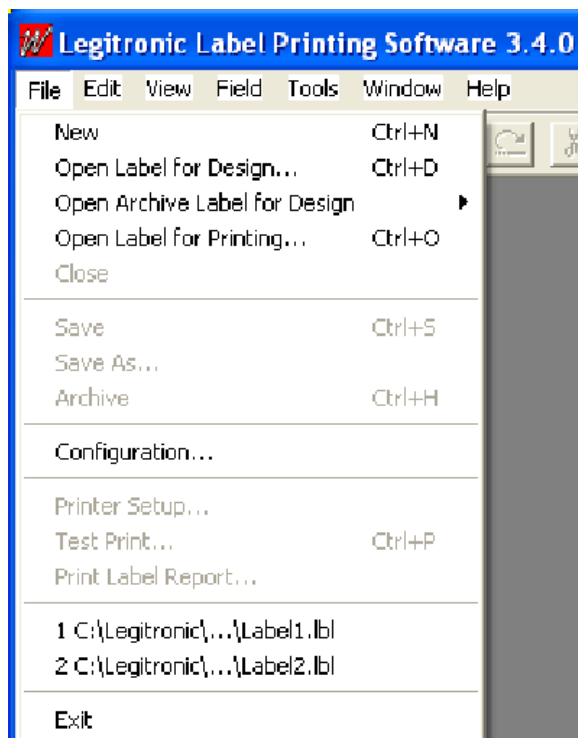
Legitronic Label Printing Software 3.4.0

File Edit View Field Tools Window Help

New Ctrl+N
Open Label for Design... Ctrl+D
Open Archive Label for Design
Open Label for Printing... Ctrl+O
Close

Save Ctrl+S
Save As...
Archive Ctrl+H

Configuration...

Printer Setup...
Test Print... Ctrl+P
Print Label Report...

1 C:\Legitronic\...\Label1.lbl
2 C:\Legitronic\...\Label2.lbl

Exit